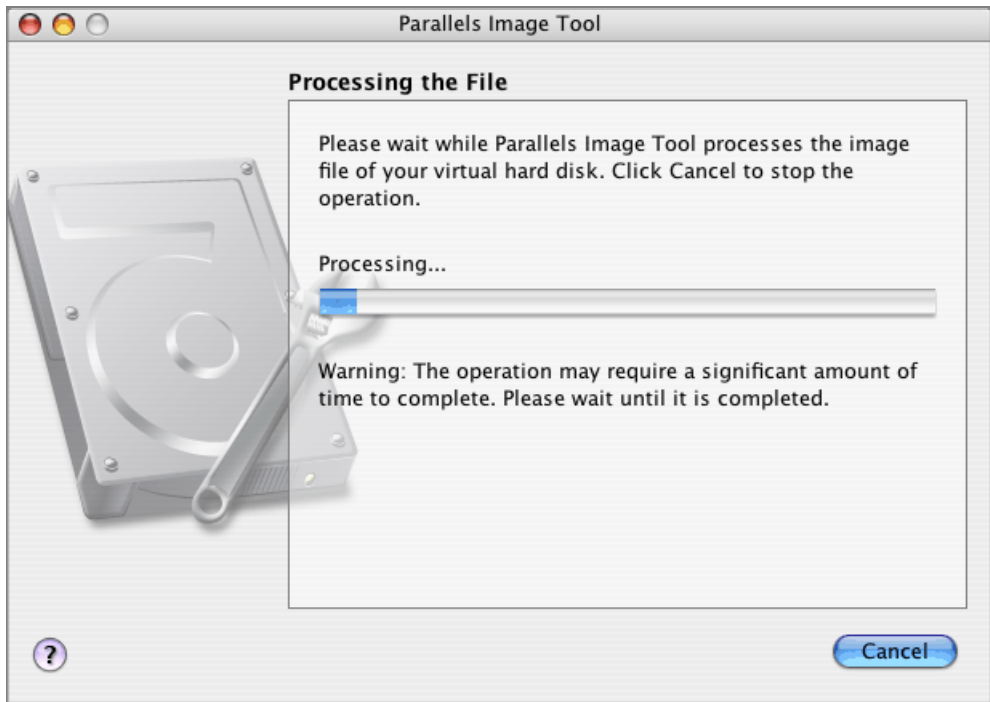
Parallels Image Tool

Processing the File

Please wait while Parallels Image Tool processes the image file of your virtual hard disk. Click Cancel to stop the operation.

Processing...

Warning: The operation may require a significant amount of time to complete. Please wait until it is completed.

?

Cancel